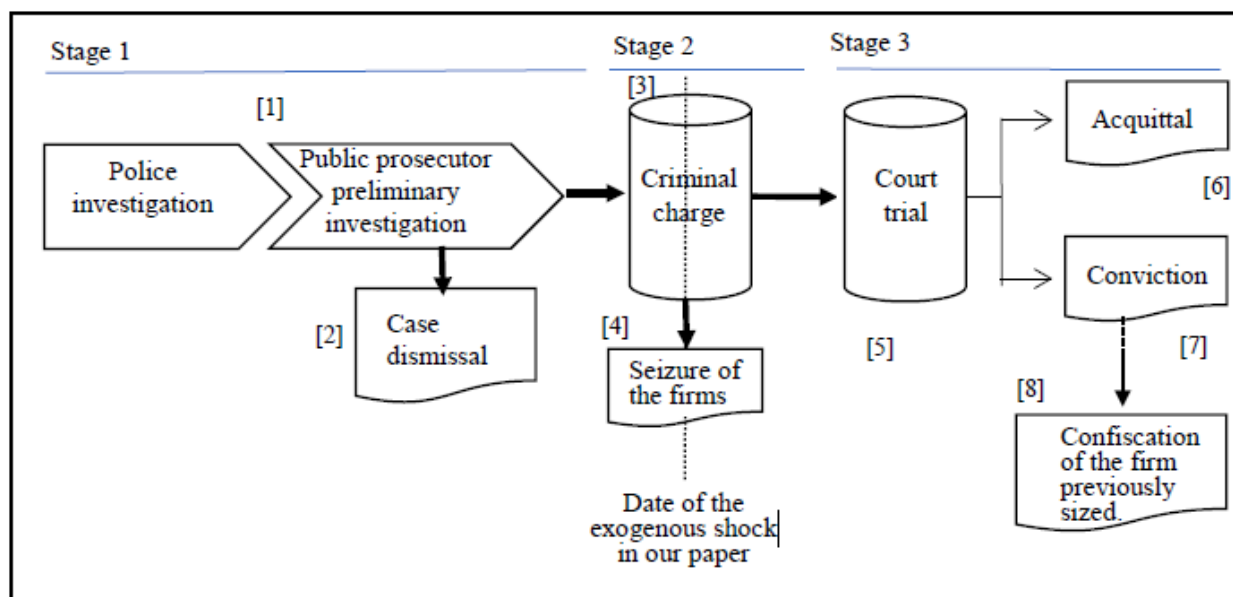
Stage 1

Stage 2

Stage 3

[1]

Police investigation

Public prosecutor preliminary investigation

[2]

Case dismissal

[3]

Criminal charge

[4]

Seizure of the firms

Date of the exogenous shock in our paper

Court trial

[5]

Acquittal

[6]

Conviction

[7]

[8]

Confiscation of the firm previously sized.